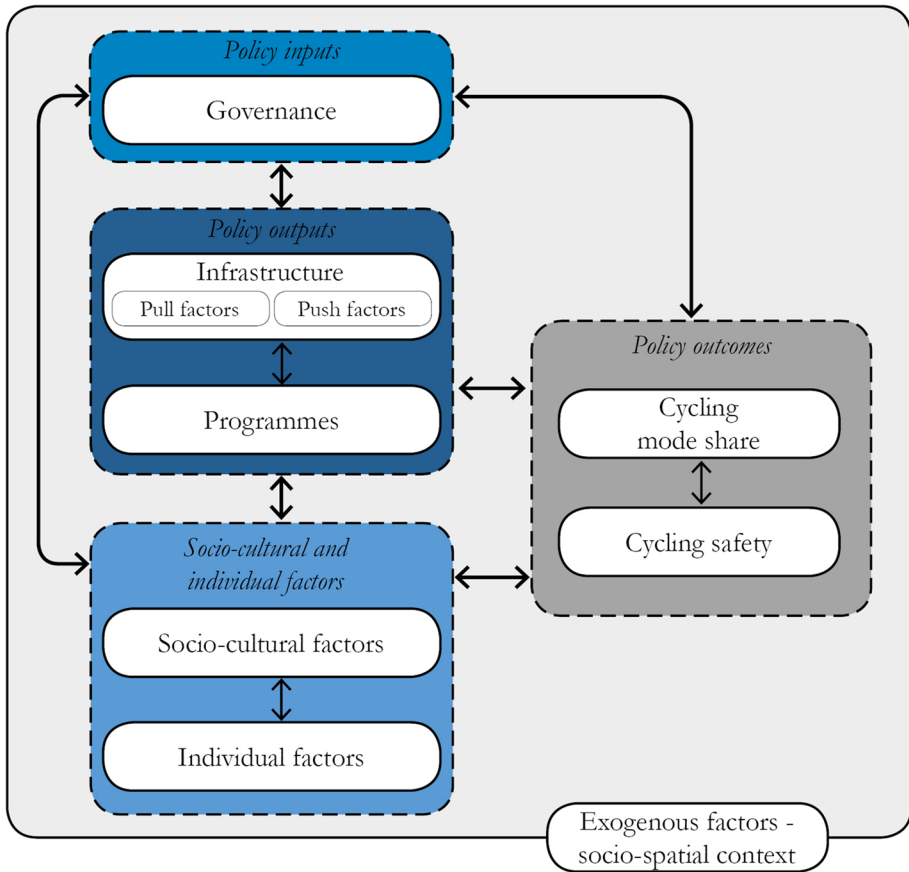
Policy inputs

Governance

Policy outputs

Infrastructure

Pull factors

Push factors

Programmes

Policy outcomes

Cycling mode share

Cycling safety

Socio-cultural and individual factors

Socio-cultural factors

Individual factors

Exogenous factors - socio-spatial context